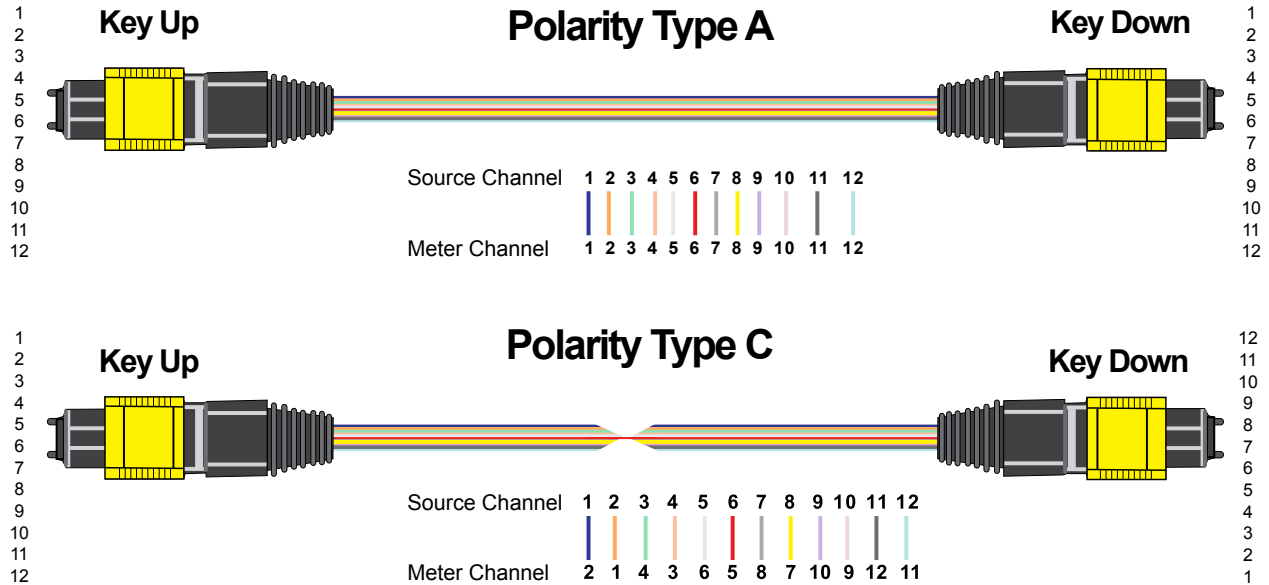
Key Up

Polarity Type A

Key Down

1
2
3
4
5
6
7
8
9
10
11
12

1
2
3
4
5
6
7
8
9
10
11
12

Source Channel 1 2 3 4 5 6 7 8 9 10 11 12

Meter Channel 1 2 3 4 5 6 7 8 9 10 11 12

Key Up

Polarity Type C

Key Down

1
2
3
4
5
6
7
8
9
10
11
12

12
11
10
9
8
7
6
5
4
3
2
1

Source Channel 1 2 3 4 5 6 7 8 9 10 11 12

Meter Channel 2 1 4 3 6 5 8 7 10 9 12 11